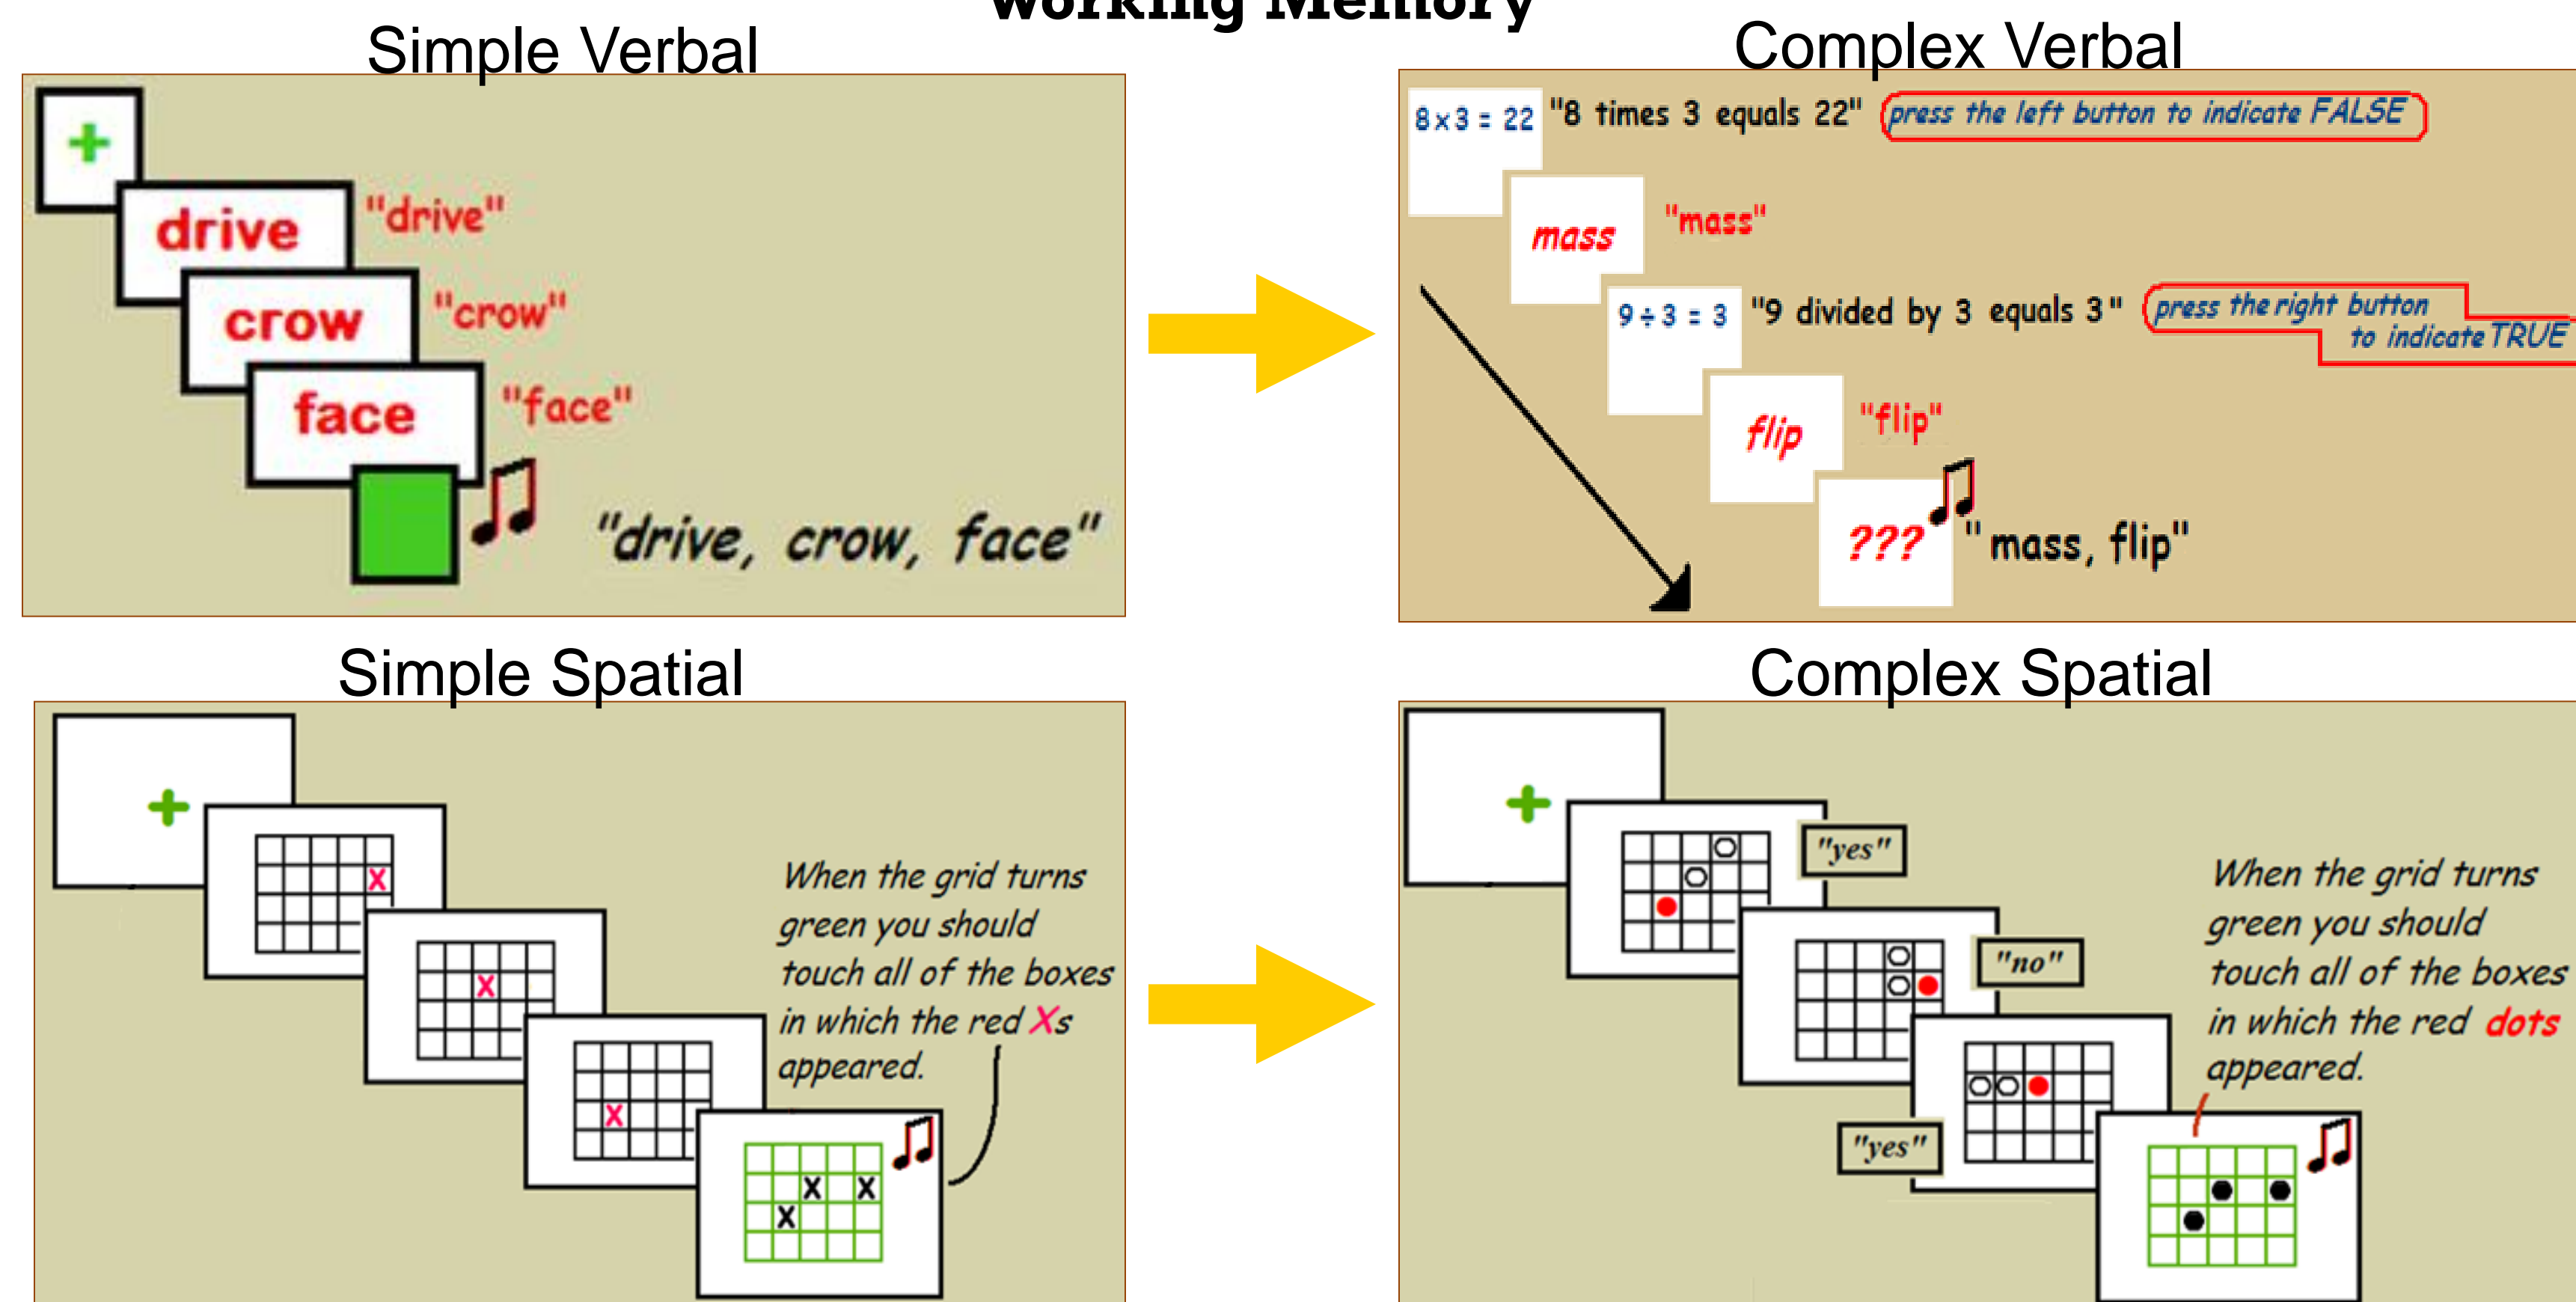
Working Memory

Simple Verbal

+

drive "drive"

crow "crow"

face "face"

"drive, crow, face"

Complex Verbal

$8 \times 3 = 22$ "8 times 3 equals 22" press the left button to indicate FALSE

mass "mass"

$9 \div 3 = 3$ "9 divided by 3 equals 3" press the right button to indicate TRUE

flip "flip"

??? "mass, flip"

Simple Spatial

+

X

X

X

X X

X

When the grid turns green you should touch all of the boxes in which the red Xs appeared.

Complex Spatial

+

"yes"

"no"

"yes"

When the grid turns green you should touch all of the boxes in which the red dots appeared.